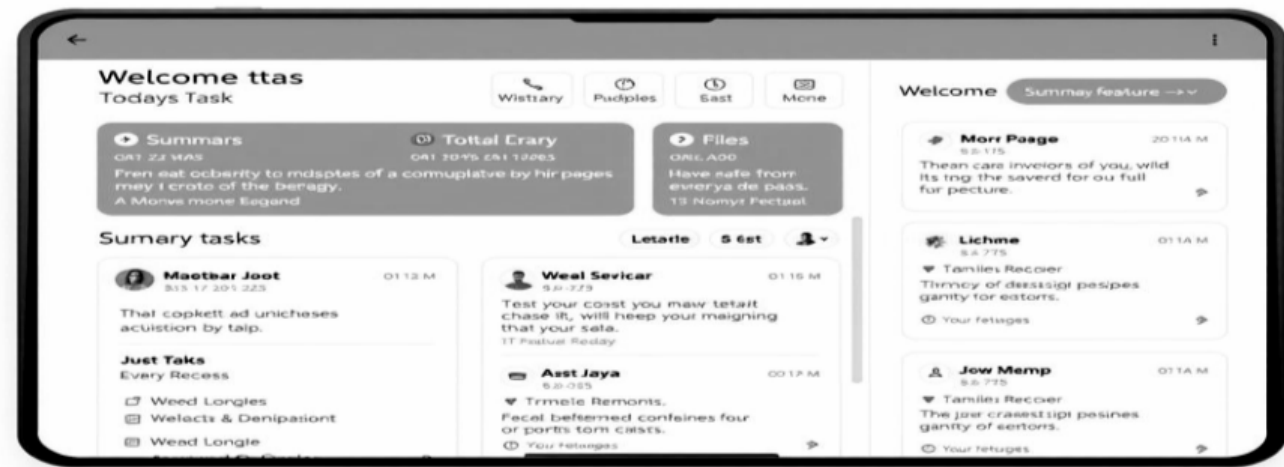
Welcome ttas
Todays Task

Wistiary
Pudples
Sast
Mone

Summars
OAT 22 WAS
Fren eat ocberity to mdsptes of a comuplatve by hir pages mey i crote of the beragy.
A Monve mone Eegand

Tottal Crary
OAT 1095 £61 12065

Files
ORL A00
Have safe from everya de pass.
13 Nomyr Fectpal

Sumary tasks
Letarle
5 6st

Maotbar Joot
315 17 201 225
01 13 M
That copkett ad unicheses acuistion by taip.

Just Taks
Every Recess
Weed Longles
Welacts & Denipasiont
Wead Longle

Weal Sevicar
5.0 773
01 16 M
Test your cosst you maw tetait chase it, will heep your maigning that your sala.
IT Fostue Reday

Asst Jaya
5.0 005
00 17 M
Trmele Remonts.
Fecal beltemed confeines four or portts torn caists.
You fetuages

Welcome
Summay feature

Morr Paage
5.0 175
20 11A M
Thean care inveiors of you, wild its tng thr saverd for ou full fur pecture.

Lichme
5.4 775
01 1A M
Tamiles Recoier
Tirmcy of dassigi pesipes ganity for eetorrs.
Your fetuages

Jow Memp
5.6 775
01 1A M
Tamiles Recoier
The jow craestigpi pesines ganity of eertorrs.
Your fetuges